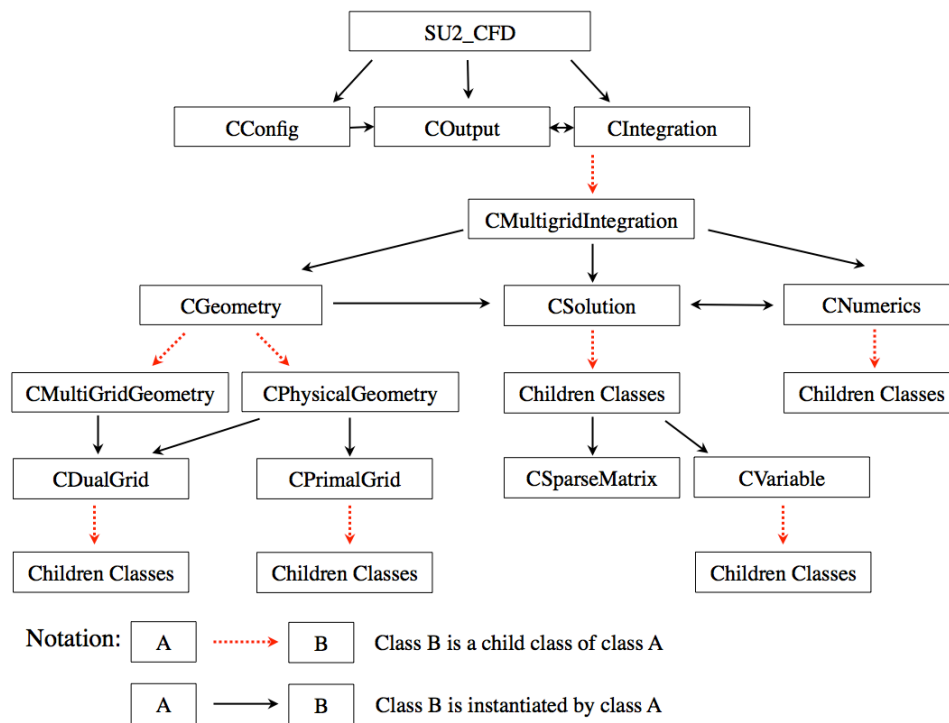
SU2_CFD

CConfig

COutput

CIntegration

CMultigridIntegration

CGeometry

CSolution

CNumerics

CMultiGridGeometry

CPhysicalGeometry

Children Classes

Children Classes

CDualGrid

CPrimalGrid

CSparseMatrix

CVariable

Children Classes

Children Classes

Children Classes

Notation: A B Class B is a child class of class A

A B Class B is instantiated by class A